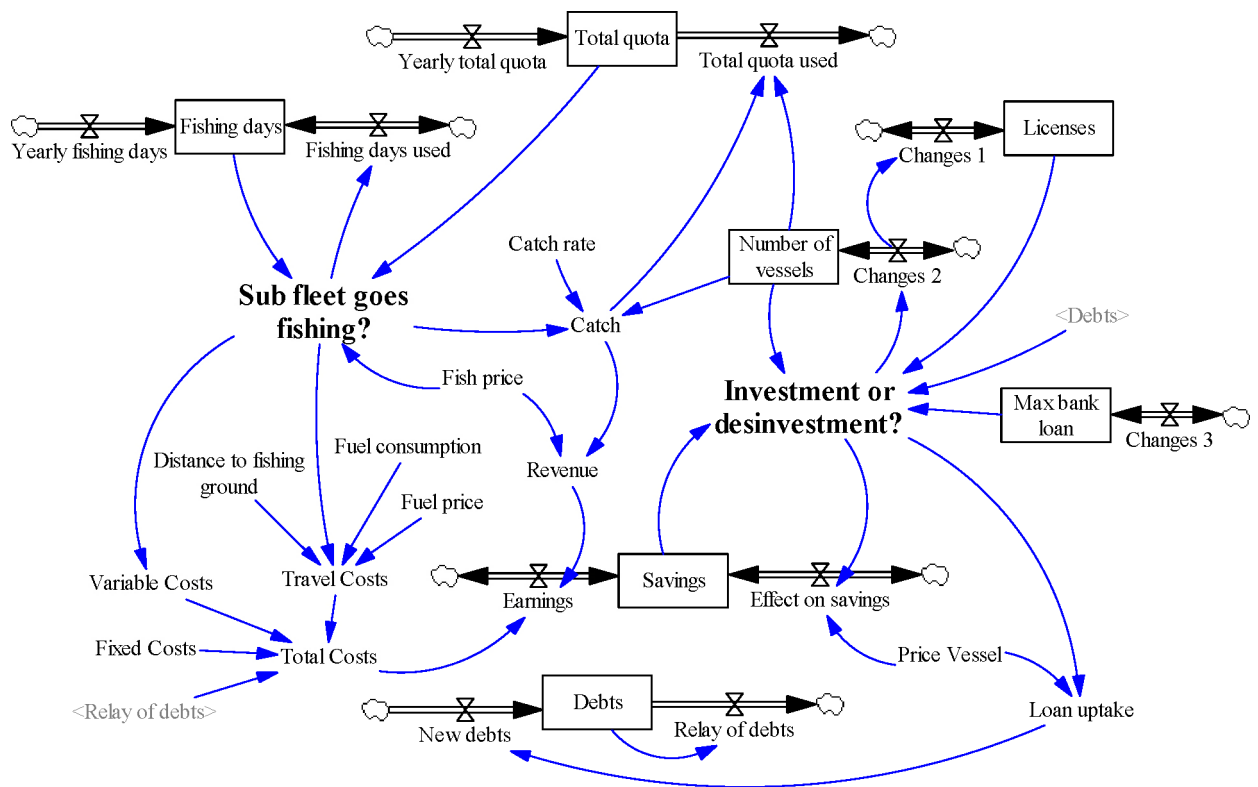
Yearly total quota
Total quota
Total quota used
Fishing days
Yearly fishing days
Fishing days used
Licenses
Changes 1
Catch rate
Number of vessels
Changes 2
Sub fleet goes fishing?
Catch
<Debts>
Fish price
Investment or desinvestment?
Max bank loan
Changes 3
Fuel consumption
Distance to fishing ground
Revenue
Fuel price
Variable Costs
Travel Costs
Savings
Earnings
Effect on savings
Fixed Costs
Total Costs
Price Vessel
<Relay of debts>
Debts
Loan uptake
New debts
Relay of debts